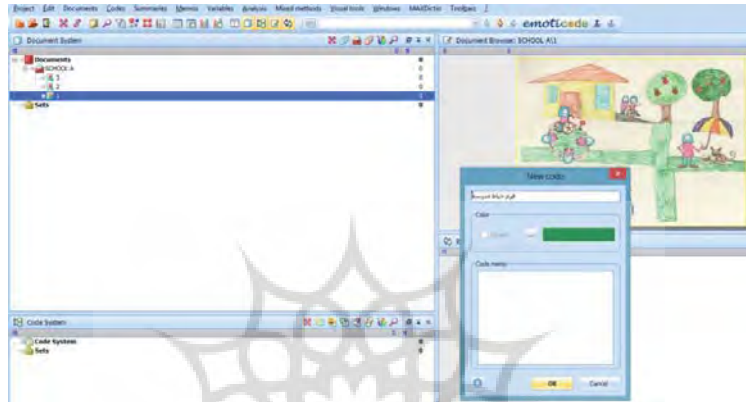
Project Edit Documents Codes Summaries Memos Variables Analysis Mixed methods Visual tools Windows MAXDictio Toolbars ?

emoticode

Document System

Documents 0
SCHOOL A 0
3 0
2 0
1 0
Sets 0

Document Browser: SCHOOL A\1

New code

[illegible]

Color

Code memo

OK Cancel

Code System

Code System 0
Sets 0